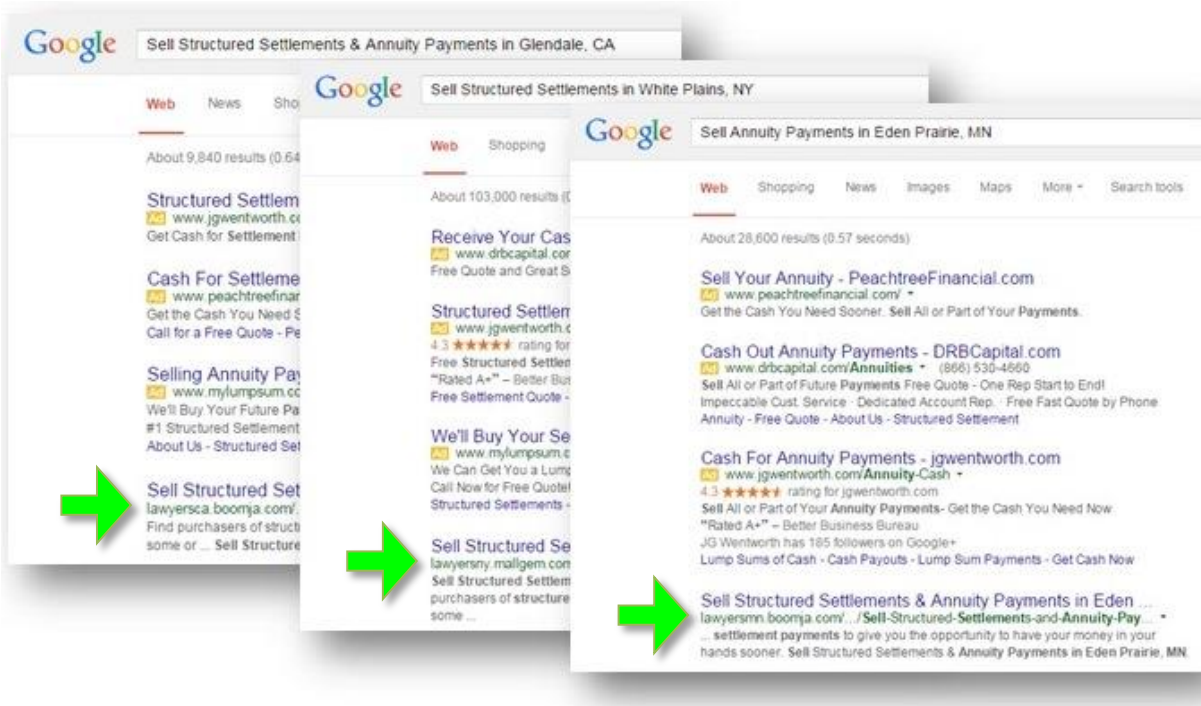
Google Sell Structured Settlements & Annuity Payments in Glendale, CA

Web News Sho

About 9,840 results (0.64

Structured Settlem
Ad www.jgwentworth.c
Get Cash for Settlement

Cash For Settleme
Ad www.peachtreefinar
Get the Cash You Need S
Call for a Free Quote - Pe

Selling Annuity Pa
Ad www.mylumpsum.c
We'll Buy Your Future Pa
#1 Structured Settlement
About Us - Structured Se

Sell Structured Set
lawyersca.boomja.com/.
Find purchasers of struct
some or ... Sell Structure

Google Sell Structured Settlements in White Plains, NY

Web Shopping

About 103,000 results (

Receive Your Cas
Ad www.drbcapital.com
Free Quote and Great S

Structured Settlem
Ad www.jgwentworth.c
4.3 ★★★★★ rating for
Free Structured Settlem
"Rated A+" – Better Bus
Free Settlement Quote -

We'll Buy Your Se
Ad www.mylumpsum.
We Can Get You a Lump
Call Now for Free Quote!
Structured Settlements -

Sell Structured Se
lawyersny.mallgem.com
Sell Structured Settlem
purchasers of structure
some ...

Google Sell Annuity Payments in Eden Prairie, MN

Web Shopping News Images Maps More ▾ Search tools

About 28,600 results (0.57 seconds)

Sell Your Annuity - PeachtreeFinancial.com
Ad www.peachtreefinancial.com/ ▾
Get the Cash You Need Sooner. Sell All or Part of Your Payments.

Cash Out Annuity Payments - DRBCapital.com
Ad www.drbcapital.com/Annuities ▾ (866) 530-4660
Sell All or Part of Future Payments Free Quote - One Rep Start to End!
Impeccable Cust. Service · Dedicated Account Rep. · Free Fast Quote by Phone
Annuity - Free Quote - About Us - Structured Settlement

Cash For Annuity Payments - jgwentworth.com
Ad www.jgwentworth.com/Annuity-Cash ▾
4.3 ★★★★★ rating for jgwentworth.com
Sell All or Part of Your Annuity Payments- Get the Cash You Need Now
"Rated A+" – Better Business Bureau
JG Wentworth has 185 followers on Google+
Lump Sums of Cash - Cash Payouts - Lump Sum Payments - Get Cash Now

Sell Structured Settlements & Annuity Payments in Eden ...
lawyersmn.boomja.com/.../Sell-Structured-Settlements-and-Annuity-Pay... ▾
... settlement payments to give you the opportunity to have your money in your hands sooner. Sell Structured Settlements & Annuity Payments in Eden Prairie, MN.